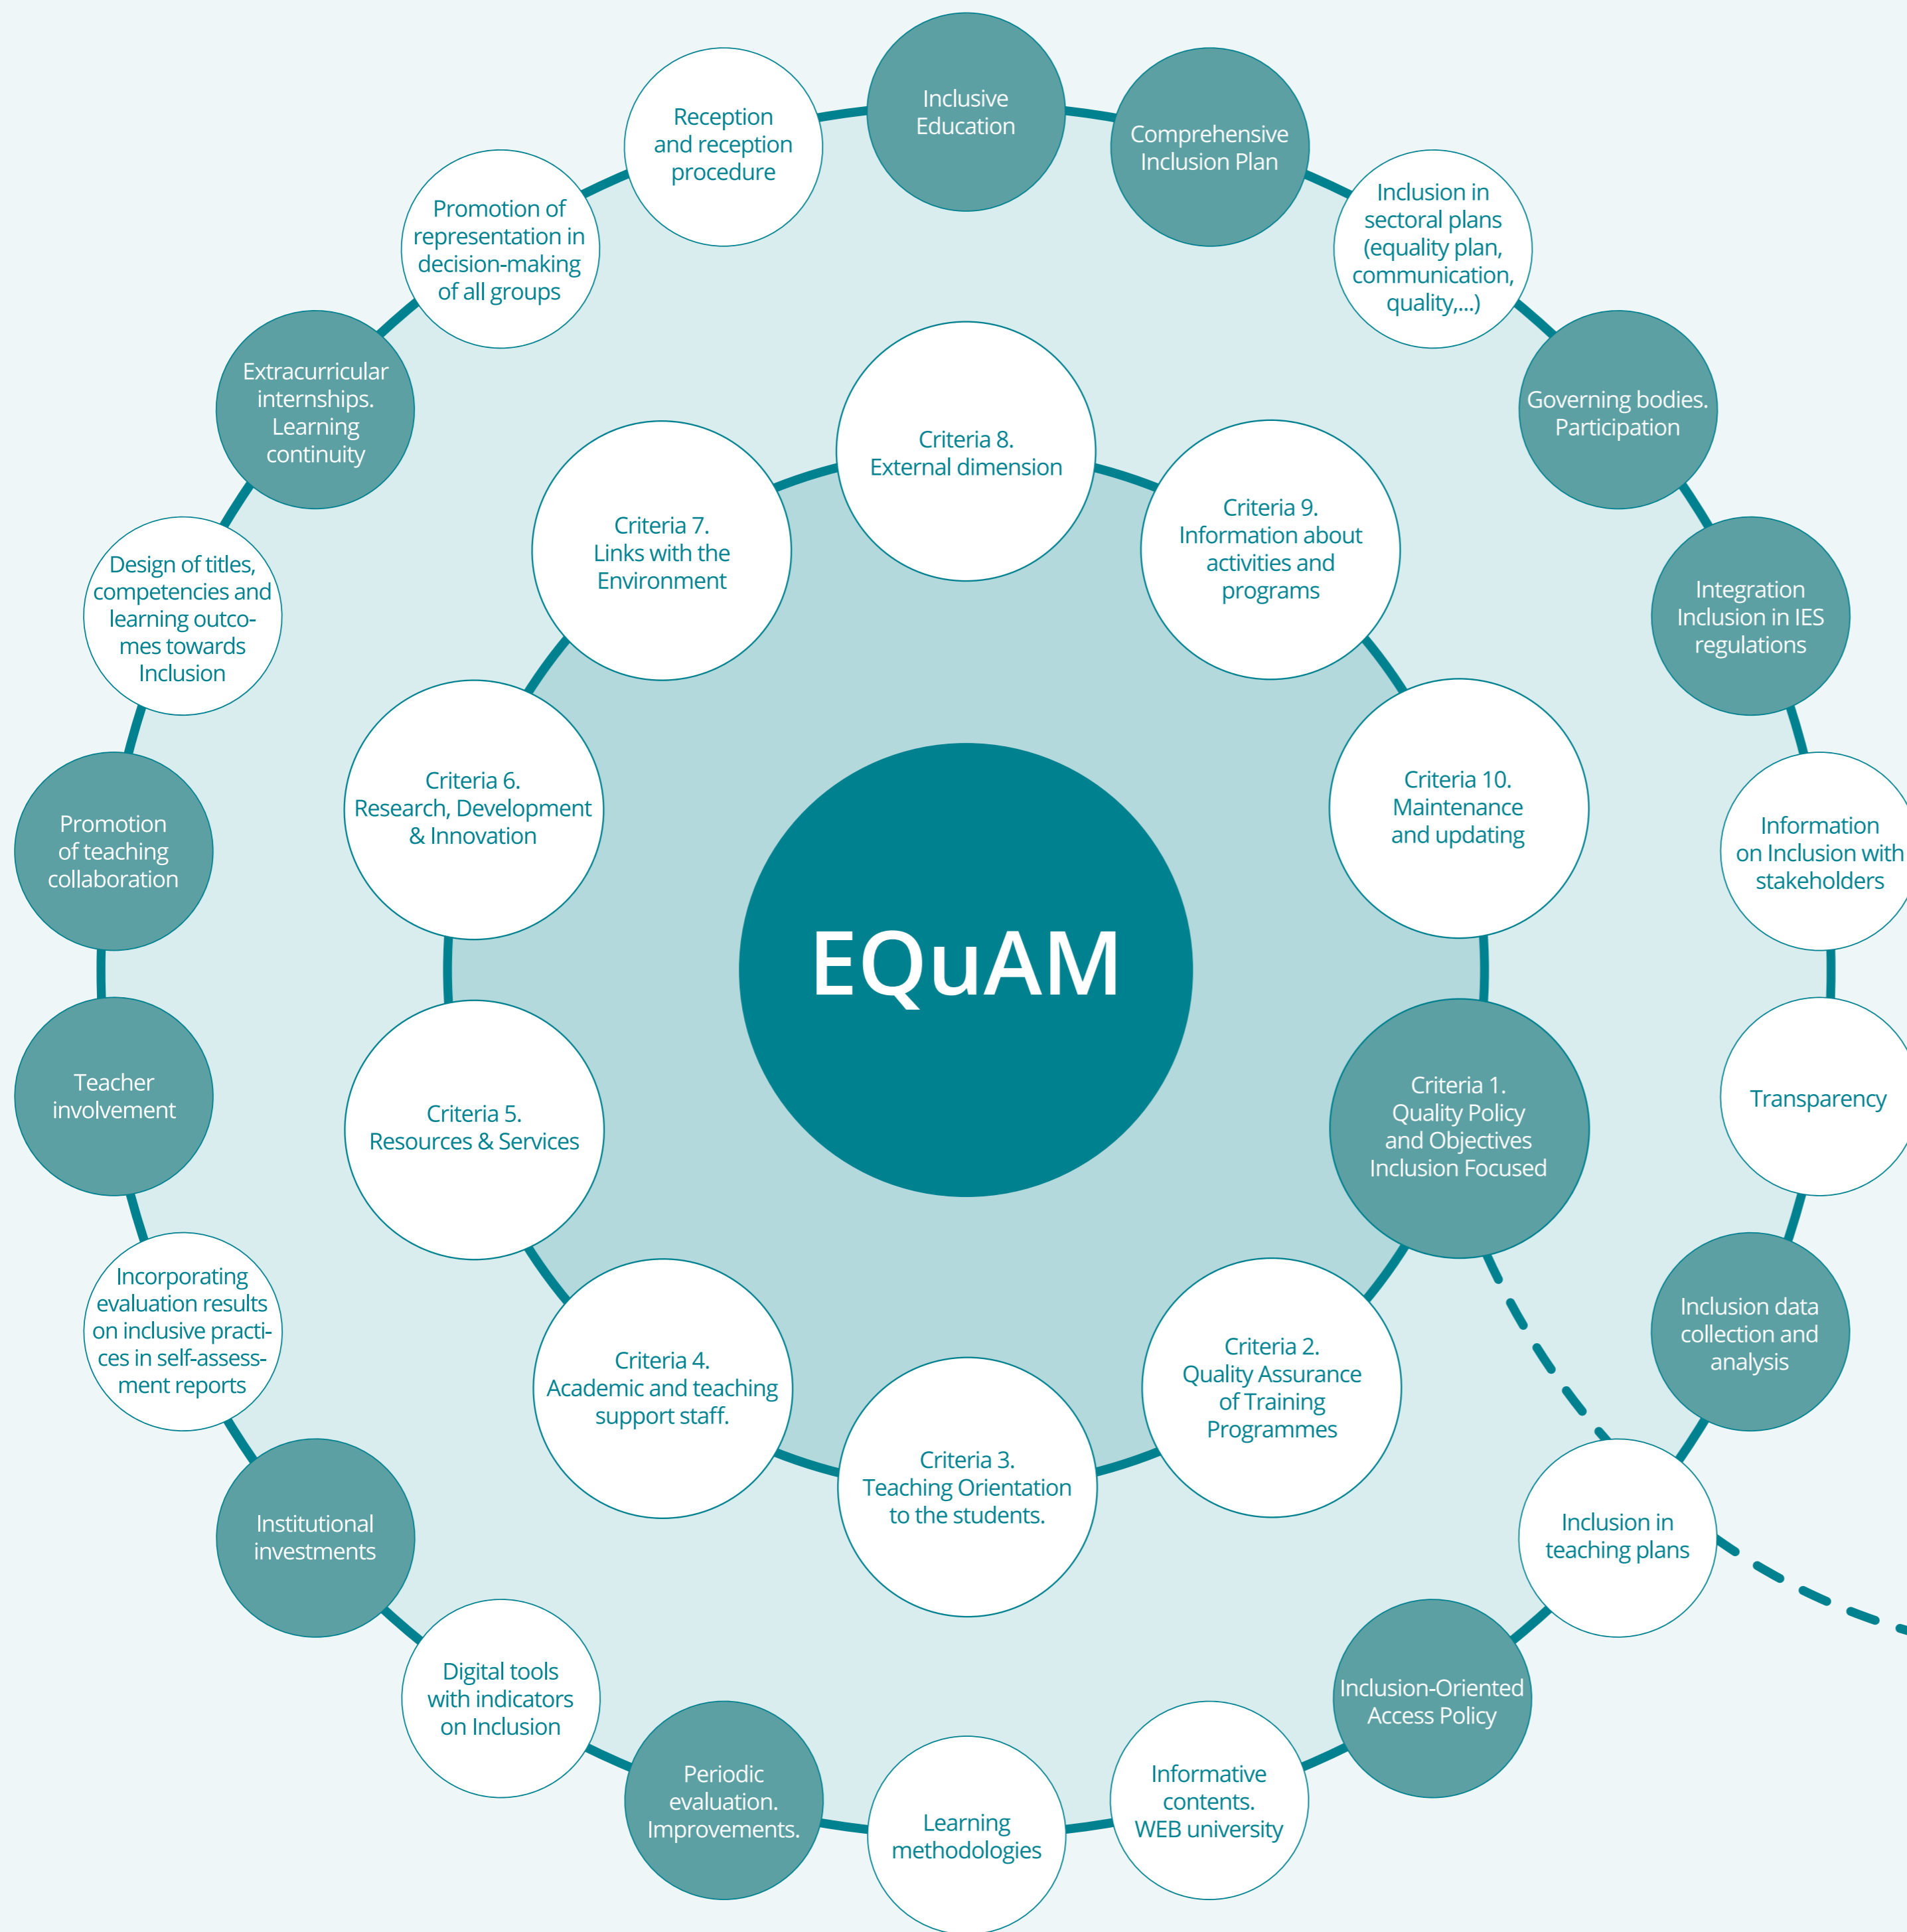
Inclusive Education

Comprehensive Inclusion Plan

Inclusion in sectoral plans (equality plan, communication, quality,...)

Governing bodies. Participation

Integration Inclusion in IES regulations

Information on Inclusion with stakeholders

Transparency

Inclusion data collection and analysis

Inclusion in teaching plans

Inclusion-Oriented Access Policy

Informative contents. WEB university

Learning methodologies

Periodic evaluation. Improvements.

Digital tools with indicators on Inclusion

Institutional investments

Incorporating evaluation results on inclusive practices in self-assessment reports

Teacher involvement

Promotion of teaching collaboration

Design of titles, competencies and learning outcomes towards Inclusion

Extracurricular internships. Learning continuity

Promotion of representation in decision-making of all groups

Reception and reception procedure

Criteria 8. External dimension

Criteria 9. Information about activities and programs

Criteria 10. Maintenance and updating

Criteria 1. Quality Policy and Objectives Inclusion Focused

Criteria 2. Quality Assurance of Training Programmes

Criteria 3. Teaching Orientation to the students.

Criteria 4. Academic and teaching support staff.

Criteria 5. Resources & Services

Criteria 6. Research, Development & Innovation

Criteria 7. Links with the Environment

EQuAM